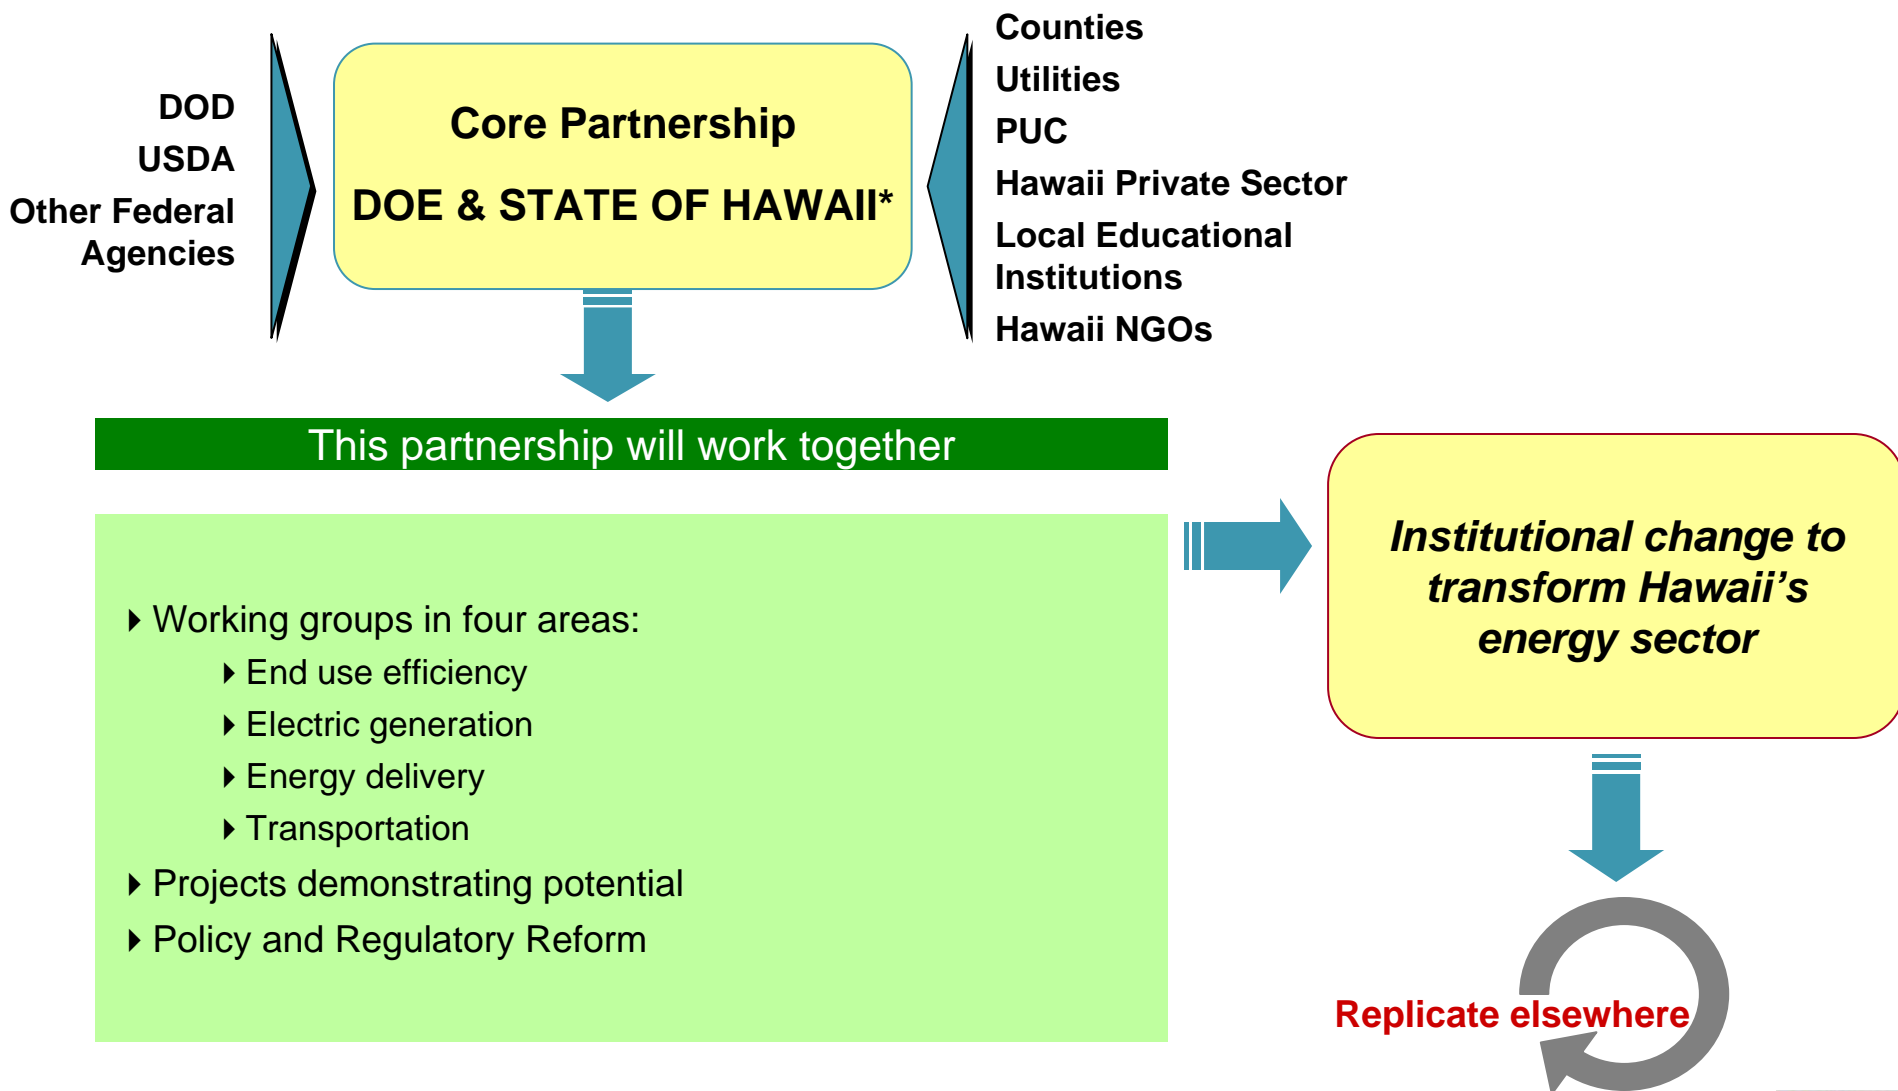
DOD
USDA
Other Federal Agencies

Core Partnership

DOE & STATE OF HAWAII*

Counties
Utilities
PUC
Hawaii Private Sector
Local Educational Institutions
Hawaii NGOs

This partnership will work together

Working groups in four areas:
End use efficiency
Electric generation
Energy delivery
Transportation
Projects demonstrating potential
Policy and Regulatory Reform

Institutional change to transform Hawaii's energy sector

Replicate elsewhere